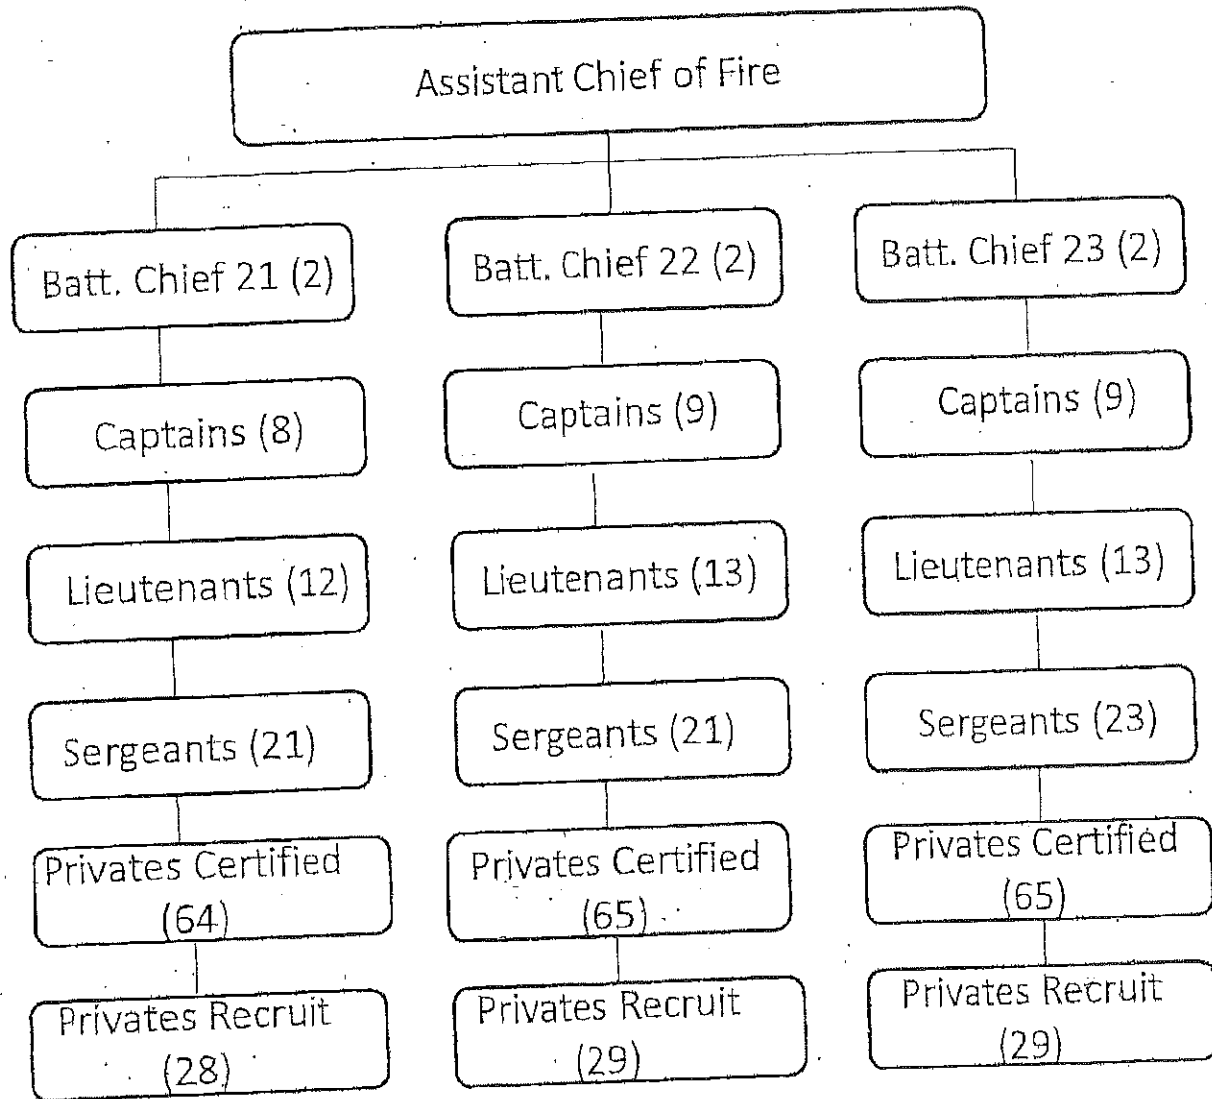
Assistant Chief of Fire

Batt. Chief 21 (2)

Captains (8)

Lieutenants (12)

Sergeants (21)

Privates Certified (64)

Privates Recruit (28)

Batt. Chief 22 (2)

Captains (9)

Lieutenants (13)

Sergeants (21)

Privates Certified (65)

Privates Recruit (29)

Batt. Chief 23 (2)

Captains (9)

Lieutenants (13)

Sergeants (23)

Privates Certified (65)

Privates Recruit (29)